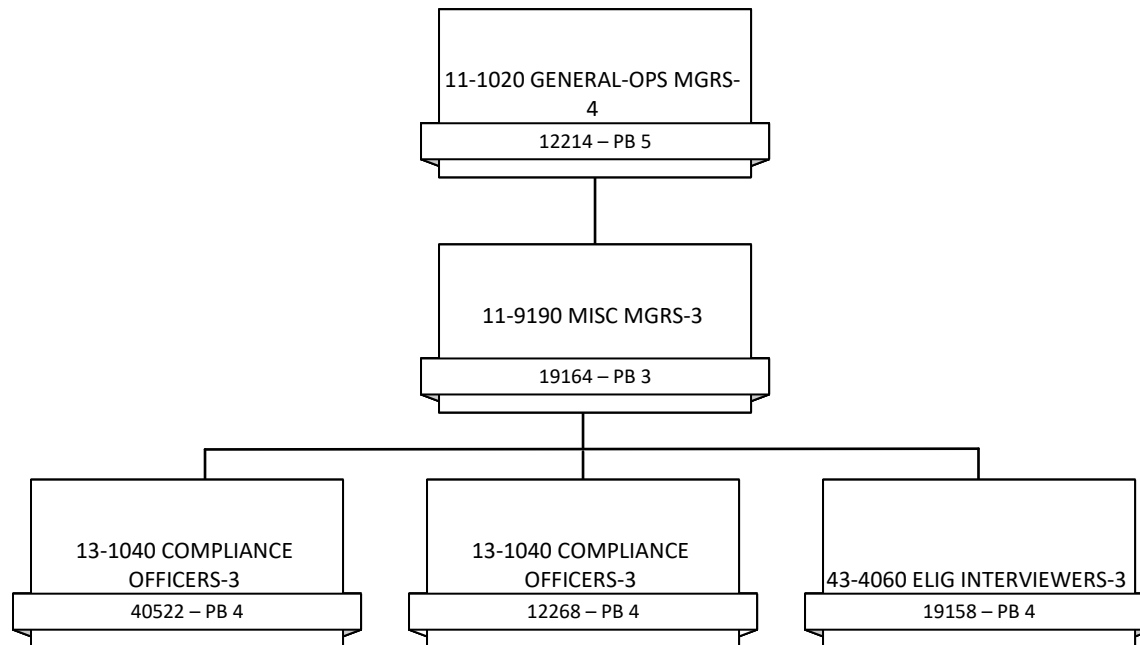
11-1020 GENERAL-OPS MGRS-4
12214 – PB 5

11-9190 MISC MGRS-3
19164 – PB 3

13-1040 COMPLIANCE OFFICERS-3
40522 – PB 4

13-1040 COMPLIANCE OFFICERS-3
12268 – PB 4

43-4060 ELIG INTERVIEWERS-3
19158 – PB 4